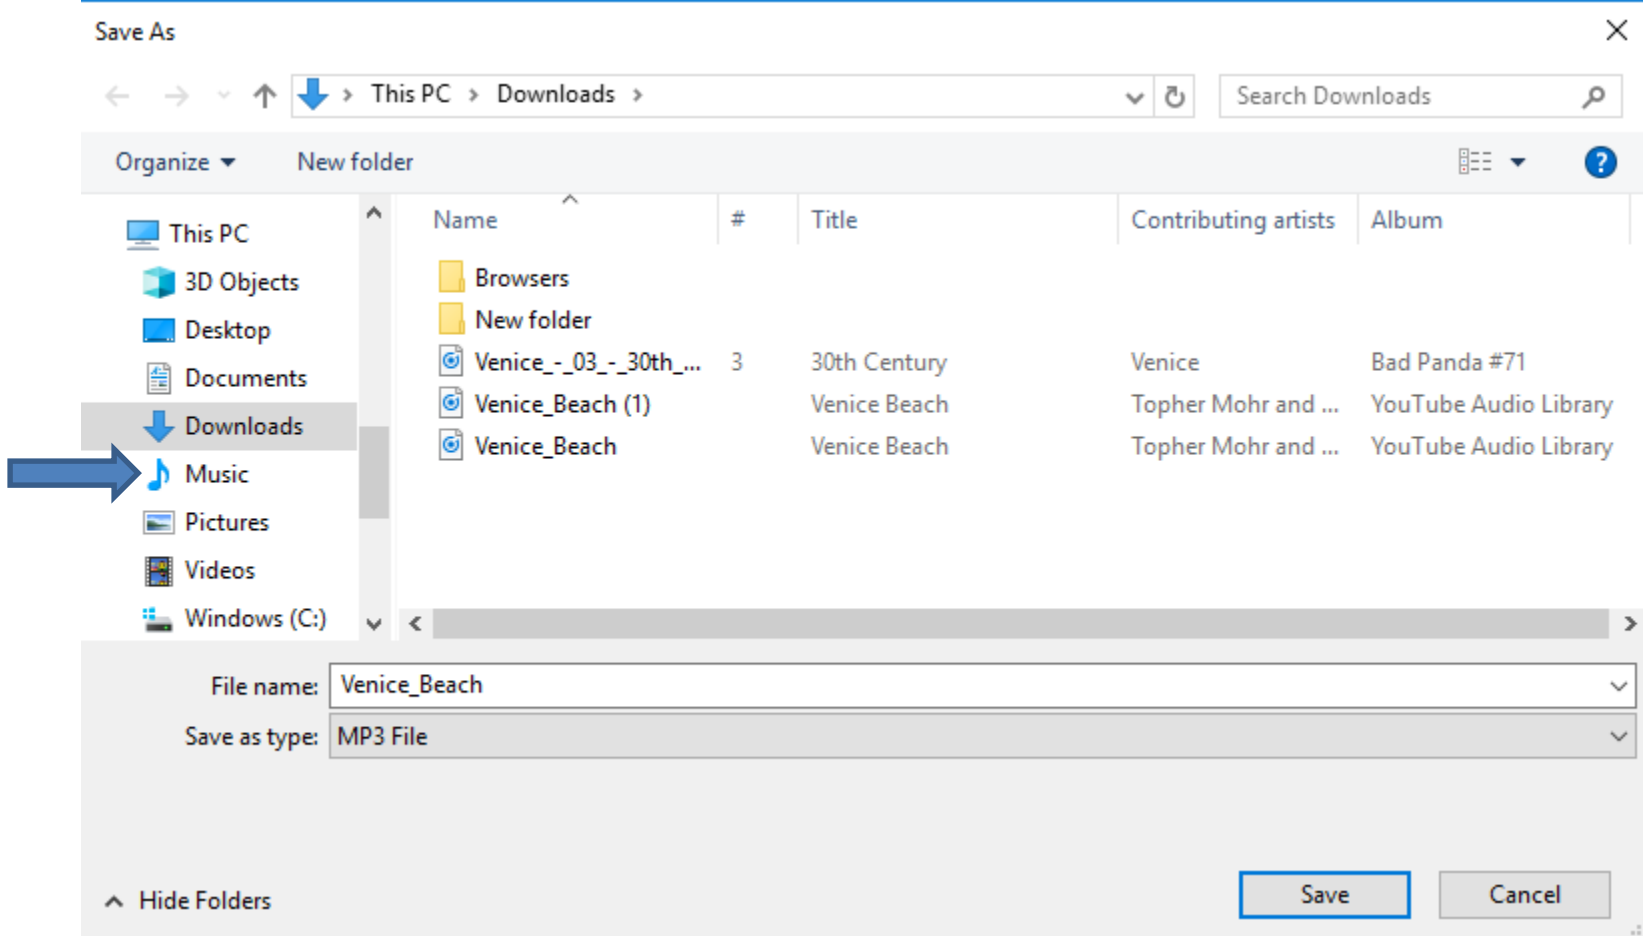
Save As

This PC > Downloads >

Search Downloads

Organize ▾ New folder

This PC
3D Objects
Desktop
Documents
Downloads
Music
Pictures
Videos
Windows (C:)

| Name | # | Title | Contributing artists | Album |
|---|---|---|---|---|
| Browsers | | | | |
| New folder | | | | |
| Venice_-_03_-_30th_... | 3 | 30th Century | Venice | Bad Panda #71 |
| Venice_Beach (1) | | Venice Beach | Topher Mohr and ... | YouTube Audio Library |
| Venice_Beach | | Venice Beach | Topher Mohr and ... | YouTube Audio Library |

File name: Venice_Beach
Save as type: MP3 File

Hide Folders

Save Cancel